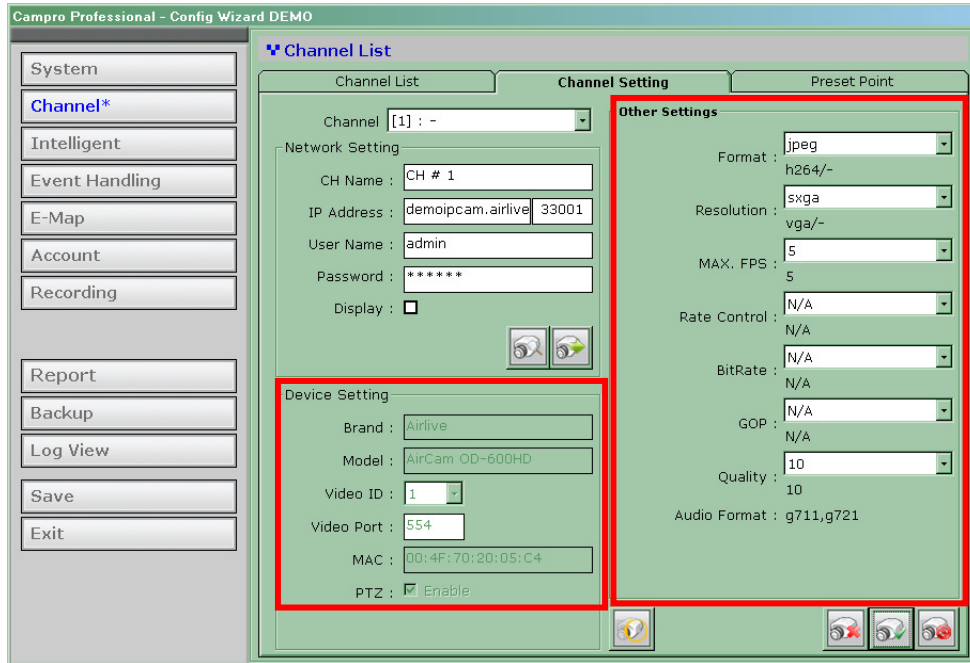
Campro Professional - Config Wizard DEMO

System
Channel*
Intelligent
Event Handling
E-Map
Account
Recording
Report
Backup
Log View
Save
Exit

Channel List

Channel List | Channel Setting | Preset Point

Channel : [1] : -

Network Setting
CH Name : CH # 1
IP Address : demoipcam.airlive 33001
User Name : admin
Password : ******
Display :

Device Setting
Brand : Airlive
Model : AirCam OD-600HD
Video ID : 1
Video Port : 554
MAC : 00:4F:70:20:05:C4
PTZ : Enable

Other Settings
Format : jpeg
h264/-
Resolution : sxga
vga/-
MAX. FPS : 5
5
Rate Control : N/A
N/A
BitRate : N/A
N/A
GOP : N/A
N/A
Quality : 10
10
Audio Format : g711,g721